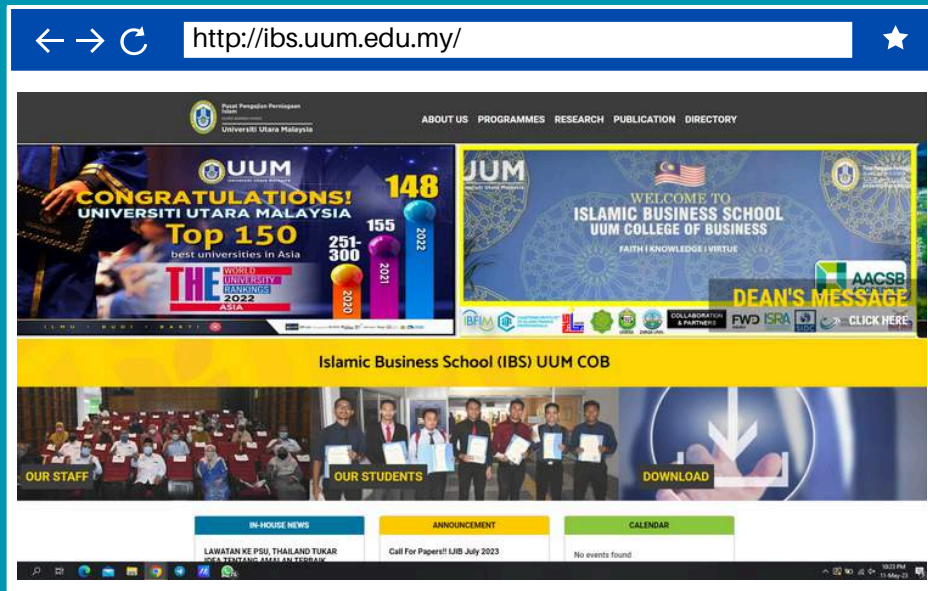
← → C http://ibs.uum.edu.my/

Pusat Pengajian Perniagaan Islam
Universiti Utara Malaysia

ABOUT US PROGRAMMES RESEARCH PUBLICATION DIRECTORY

UUM
CONGRATULATIONS!
UNIVERSITI UTARA MALAYSIA
Top 150
best universities in Asia
THE WORLD UNIVERSITY RANKINGS 2022 ASIA
148
155
251-300
2020
2021
2022
ILMU · BUDI · BAKTI

UUM
WELCOME TO
ISLAMIC BUSINESS SCHOOL
UUM COLLEGE OF BUSINESS
FAITH | KNOWLEDGE | VIRTUE
AACSB
DEAN'S MESSAGE
CLICK HERE
COLLABORATION & PARTNERS
FWD
ISRA

Islamic Business School (IBS) UUM COB

OUR STAFF
OUR STUDENTS
DOWNLOAD

IN-HOUSE NEWS
LAWATAN KE PSU, THAILAND TUKAR IDEA TENTANG AMALAN TERBAIK

ANNOUNCEMENT
Call For Papers!! IJIB July 2023

CALENDAR
No events found

10:23 PM
11-May-23